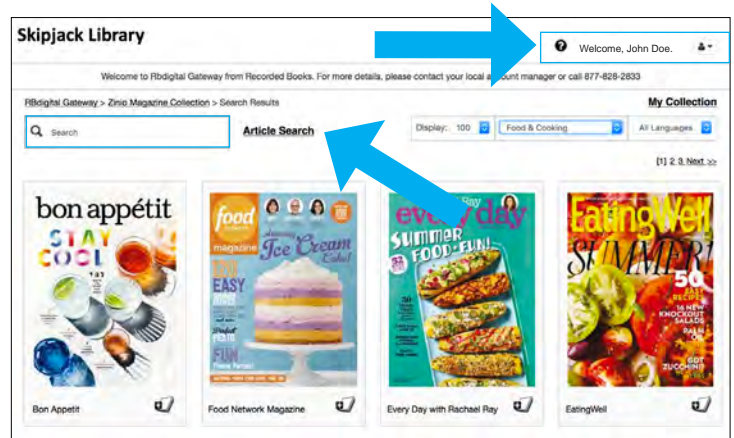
Skipjack Library

Welcome, John Doe.

Welcome to RBdigital Gateway from Recorded Books. For more details, please contact your local a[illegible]ount manager or call 877-828-2833

RBdigital Gateway > Zinio Magazine Collection > Search Results

My Collection

Search

Article Search

Display: 100

Food & Cooking

All Languages

[1] 2 3 Next >>

bon appétit
STAY COOL

food network magazine
Ice Cream Cake!
EASY
Perfect PESTO
FUN

every day
SUMMER FOOD-FUN!

EatingWell
SUMMER!
50 EASY RECIPES
14 NEW KNOCKOUT SALADS
GOT ZUCCHINI?

Bon Appetit

Food Network Magazine

Every Day with Rachael Ray

EatingWell